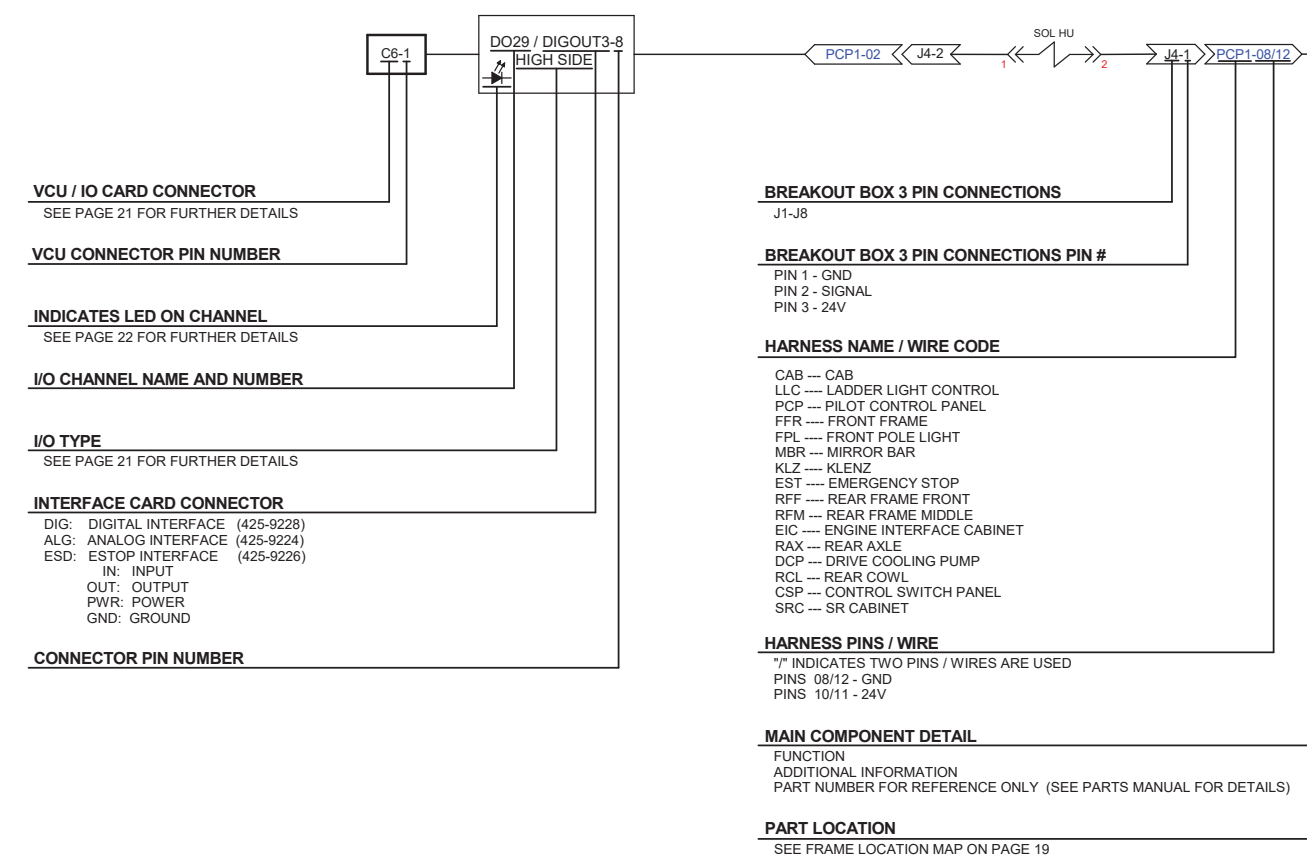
C6-1

DO29 / DIGOUT3-8
HIGH SIDE

PCP1-02
J4-2
SOL HU
1
2
J4-1
PCP1-08/12

VCU / IO CARD CONNECTOR
SEE PAGE 21 FOR FURTHER DETAILS

VCU CONNECTOR PIN NUMBER

INDICATES LED ON CHANNEL
SEE PAGE 22 FOR FURTHER DETAILS

I/O CHANNEL NAME AND NUMBER

I/O TYPE
SEE PAGE 21 FOR FURTHER DETAILS

INTERFACE CARD CONNECTOR
DIG: DIGITAL INTERFACE (425-9228)
ALG: ANALOG INTERFACE (425-9224)
ESD: ESTOP INTERFACE (425-9226)
IN: INPUT
OUT: OUTPUT
PWR: POWER
GND: GROUND

CONNECTOR PIN NUMBER

BREAKOUT BOX 3 PIN CONNECTIONS
J1-J8

BREAKOUT BOX 3 PIN CONNECTIONS PIN #
PIN 1 - GND
PIN 2 - SIGNAL
PIN 3 - 24V

HARNESS NAME / WIRE CODE
CAB --- CAB
LLC ---- LADDER LIGHT CONTROL
PCP --- PILOT CONTROL PANEL
FFR ---- FRONT FRAME
FPL ---- FRONT POLE LIGHT
MBR --- MIRROR BAR
KLZ ---- KLENZ
EST ---- EMERGENCY STOP
RFF ---- REAR FRAME FRONT
RFM --- REAR FRAME MIDDLE
EIC ---- ENGINE INTERFACE CABINET
RAX --- REAR AXLE
DCP --- DRIVE COOLING PUMP
RCL --- REAR COWL
CSP --- CONTROL SWITCH PANEL
SRC --- SR CABINET

HARNESS PINS / WIRE
"/" INDICATES TWO PINS / WIRES ARE USED
PINS 08/12 - GND
PINS 10/11 - 24V

MAIN COMPONENT DETAIL
FUNCTION
ADDITIONAL INFORMATION
PART NUMBER FOR REFERENCE ONLY (SEE PARTS MANUAL FOR DETAILS)

PART LOCATION
SEE FRAME LOCATION MAP ON PAGE 19